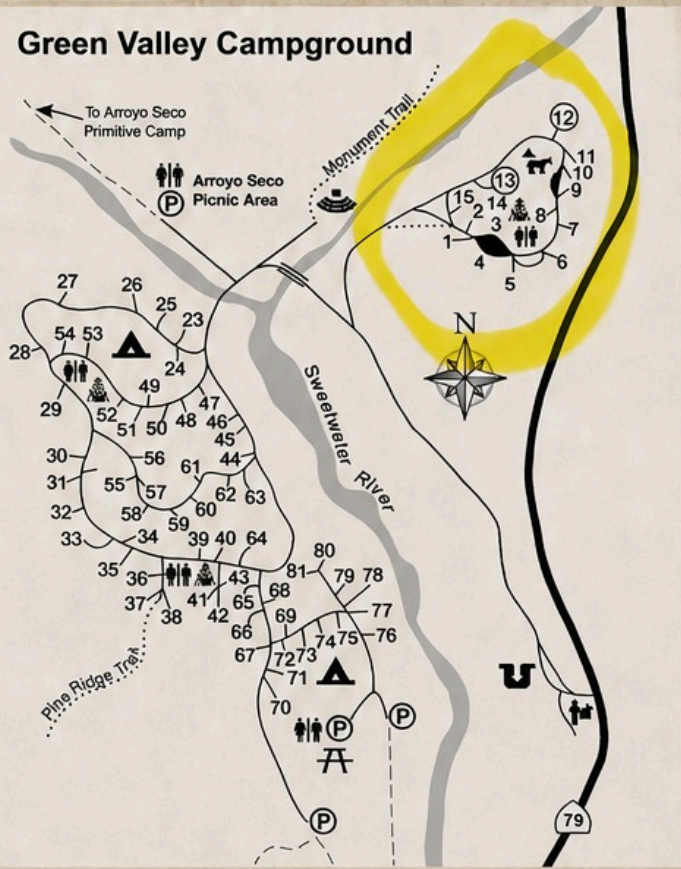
Green Valley Campground

To Arroyo Seco Primitive Camp

Arroyo Seco Picnic Area

P

Monument Trail

12
11
10
9
13
15
2
14
8
7
1
3
4
6
5

N

Sweetwater River

27
26
25
23
28
54
53
24
29
52
49
51
50
48
47
46
45
44
30
56
61
31
55
57
62
63
58
60
32
59
33
34
39
40
64
35
36
43
80
81
79
78
41
37
38
42
65
68
77
69
66
74
75
76
67
72
73
71
70

Pine Ridge Trail

P
P
P

79